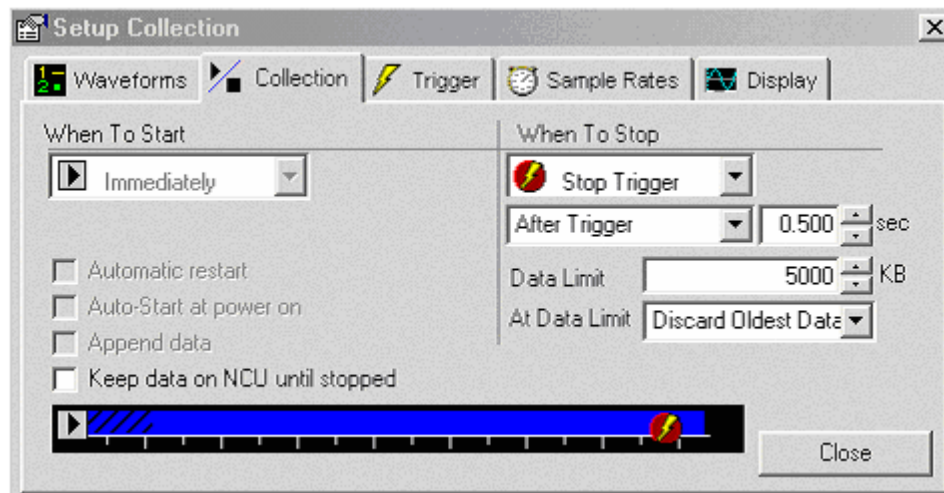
Setup Collection
×
Waveforms
Collection
Trigger
Sample Rates
Display

When To Start
Immediately
Automatic restart
Auto-Start at power on
Append data
Keep data on NCU until stopped

When To Stop
Stop Trigger
After Trigger
0.500
sec
Data Limit
5000
KB
At Data Limit
Discard Oldest Data

Close